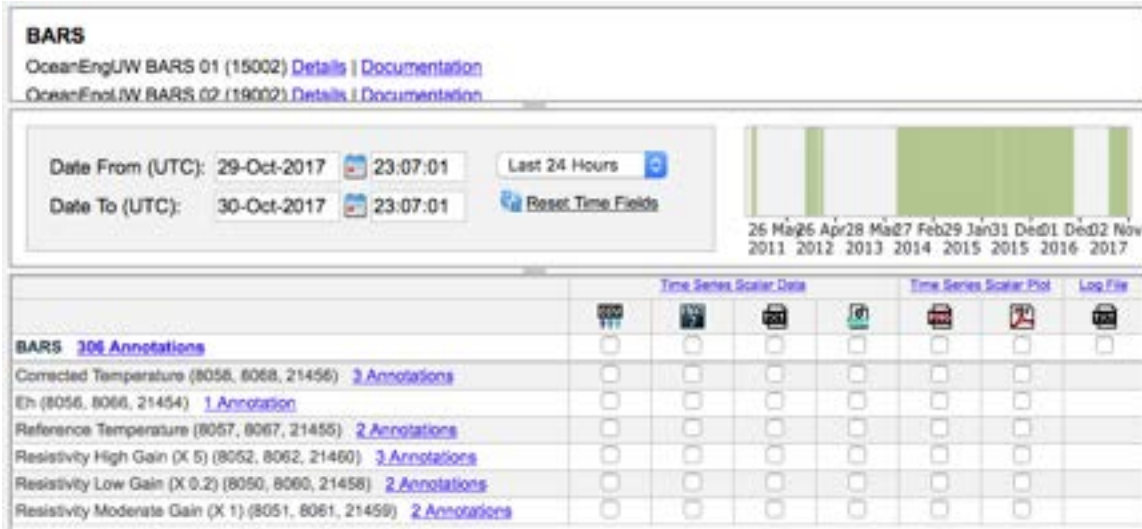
BARS

OceanEngUW BARS 01 (15002) Details | Documentation

OceanEngUW BARS 02 (19002) Details | Documentation

Date From (UTC): 29-Oct-2017 23:07:01

Date To (UTC): 30-Oct-2017 23:07:01

Last 24 Hours

Reset Time Fields

26 Mar 2011 26 Apr 2012 28 Mar 2013 27 Feb 2014 29 Jan 2015 31 Dec 2015 01 Dec 2016 02 Nov 2017

| | Time Series Scalar Data | | | | Time Series Scalar Plot | | Log File |
|---|---|---|---|---|---|---|---|
| BARS 306 Annotations | | | | | | | |
| Corrected Temperature (8058, 8068, 21456) 3 Annotations | | | | | | | |
| Eh (8056, 8066, 21454) 1 Annotation | | | | | | | |
| Reference Temperature (8057, 8067, 21455) 2 Annotations | | | | | | | |
| Resistivity High Gain (X 5) (8052, 8062, 21460) 3 Annotations | | | | | | | |
| Resistivity Low Gain (X 0.2) (8050, 8060, 21458) 2 Annotations | | | | | | | |
| Resistivity Moderate Gain (X 1) (8051, 8061, 21459) 2 Annotations | | | | | | | |